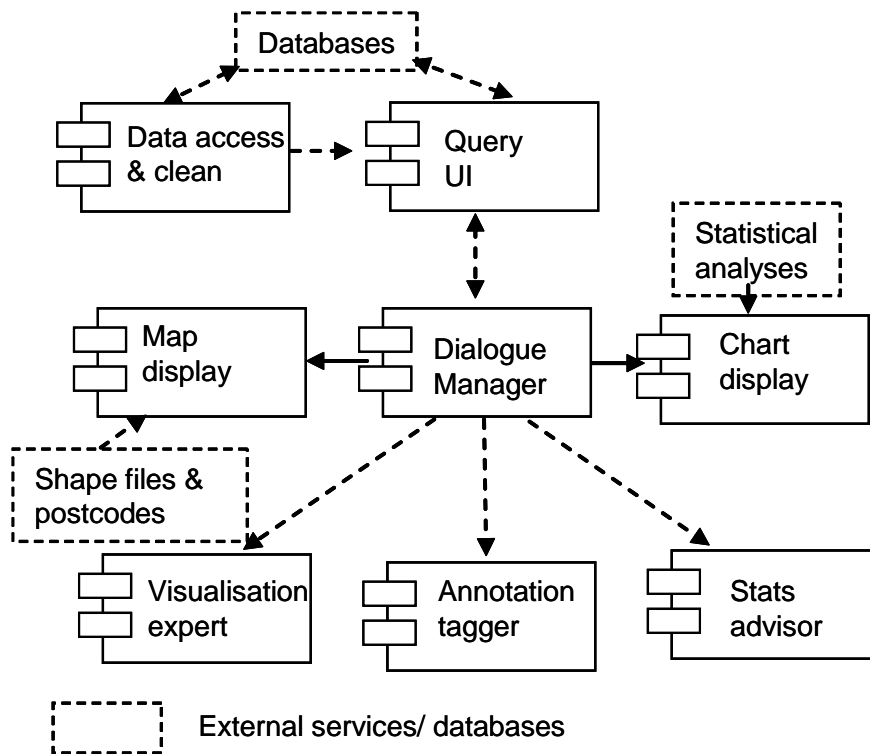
Databases

Data access & clean

Query UI

Statistical analyses

Map display

Dialogue Manager

Chart display

Shape files & postcodes

Visualisation expert

Annotation tagger

Stats advisor

External services/ databases